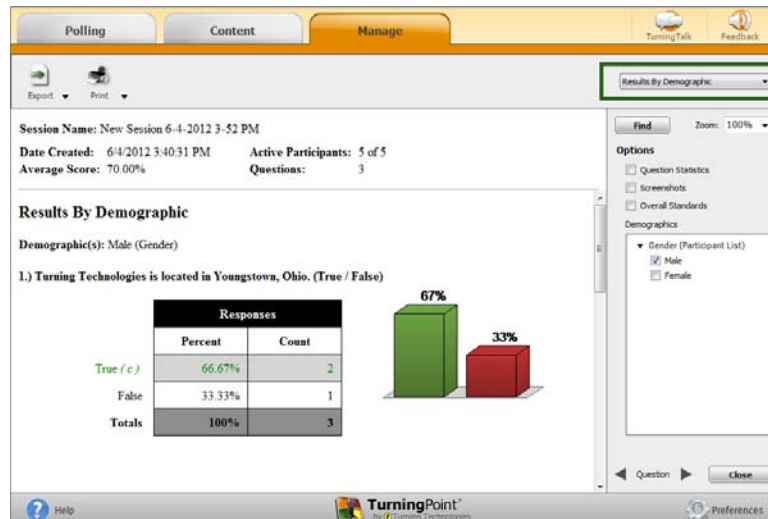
Polling Content Manage

TurningTalk Feedback

Export Print

Results By Demographic

Session Name: New Session 6-4-2012 3-52 PM

Date Created: 6/4/2012 3:40:31 PM
Average Score: 70.00%

Active Participants: 5 of 5
Questions: 3

Results By Demographic

Demographic(s): Male (Gender)

1.) Turning Technologies is located in Youngstown, Ohio. (True / False)

| | Responses | |
|---|---|---|
| | Percent | Count |
| True (c) | 66.67% | 2 |
| False | 33.33% | 1 |
| Totals | 100% | 3 |

67%

33%

Find Zoom: 100%

Options

Question Statistics

Screenshots

Overall Standards

Demographics

Gender (Participant List)

Male

Female

Question

Close

Help

TurningPoint

by Turning Technologies

Preferences